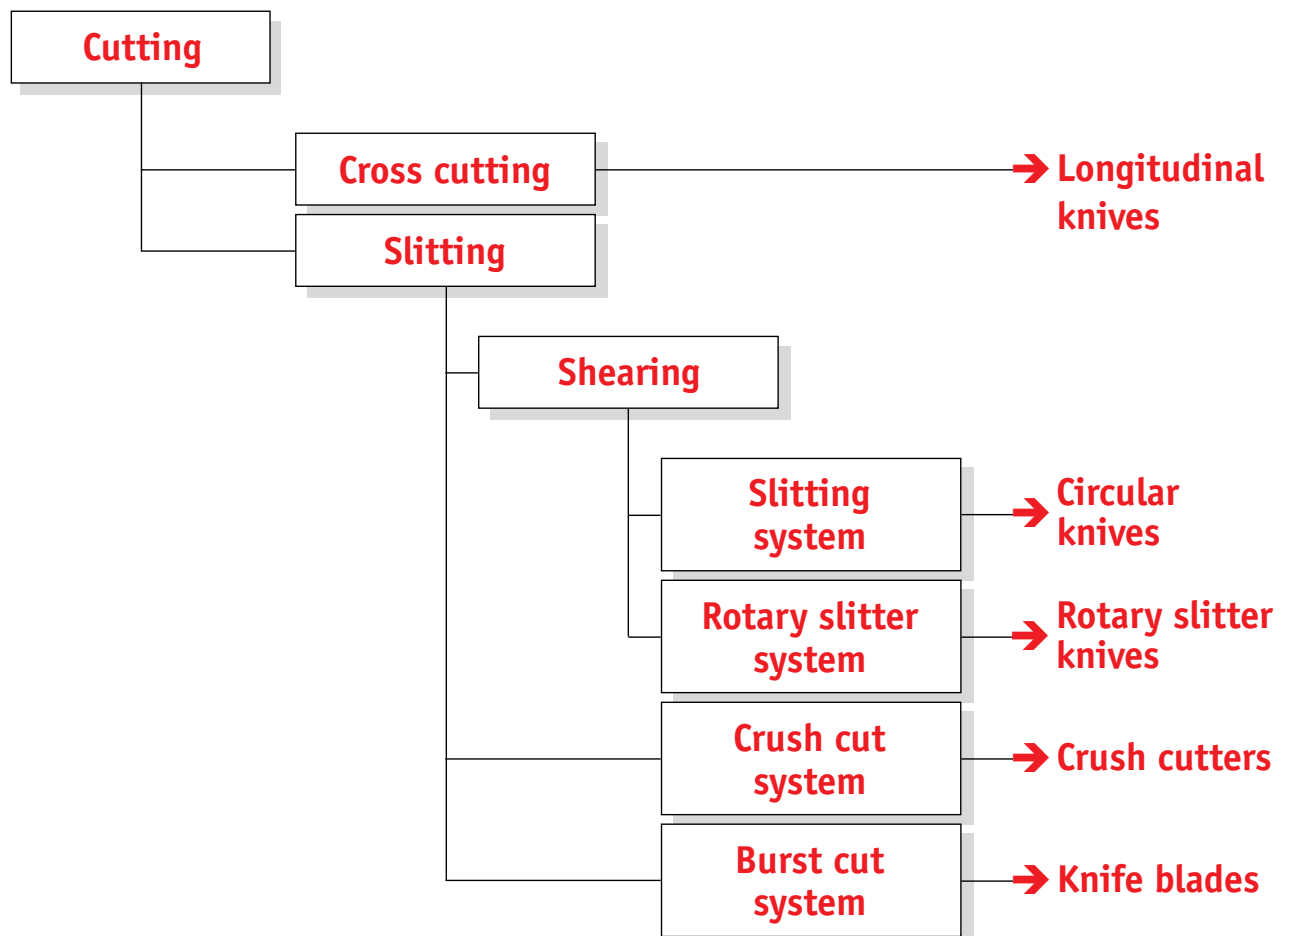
Cutting

Cross cutting

Longitudinal knives

Slitting

Shearing

Slitting system

Circular knives

Rotary slitter system

Rotary slitter knives

Crush cut system

Crush cutters

Burst cut system

Knife blades